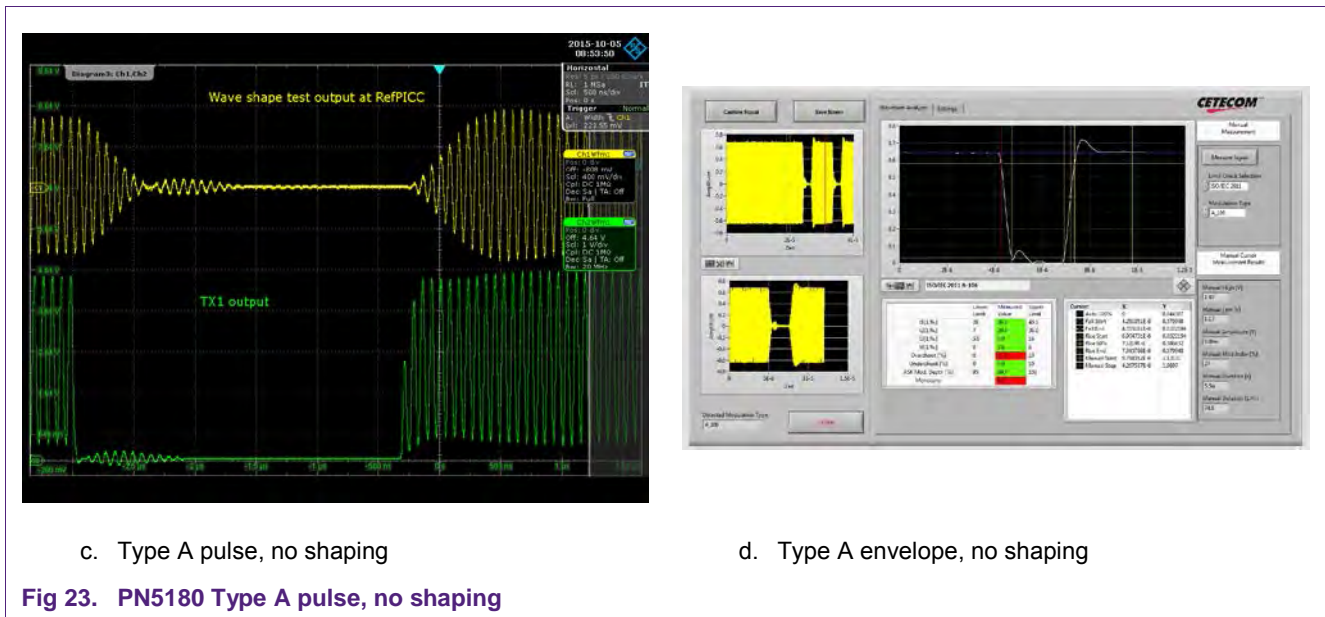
2015-10-05
08:53:50

Diagram3: Ch1,Ch2

Horizontal
RL: 1 MSa
Scl: 500 ns/div
Pos: 0 s

Trigger
Normal

Wave shape test output at RefPICC

TX1 output

Ch1Wfm1
Pos: 0 div
Off: -808 mV
Scl: 400 mV/div
Cpl: DC 1MΩ

Ch2Wfm1
Pos: 0 div
Off: 4.64 V
Scl: 1 V/div
Cpl: DC 1MΩ

-500 ns
0 s
500 ns

CETECOM

Combine Signal
Save Screen

Manual Measurement

Measure Signal

Level Check Selection
ISO/IEC 2011

Modulation Type
A_106

Manual Cursor Measurement Results

Detected Modulation Type
A_106

c. Type A pulse, no shaping

d. Type A envelope, no shaping

Fig 23. PN5180 Type A pulse, no shaping